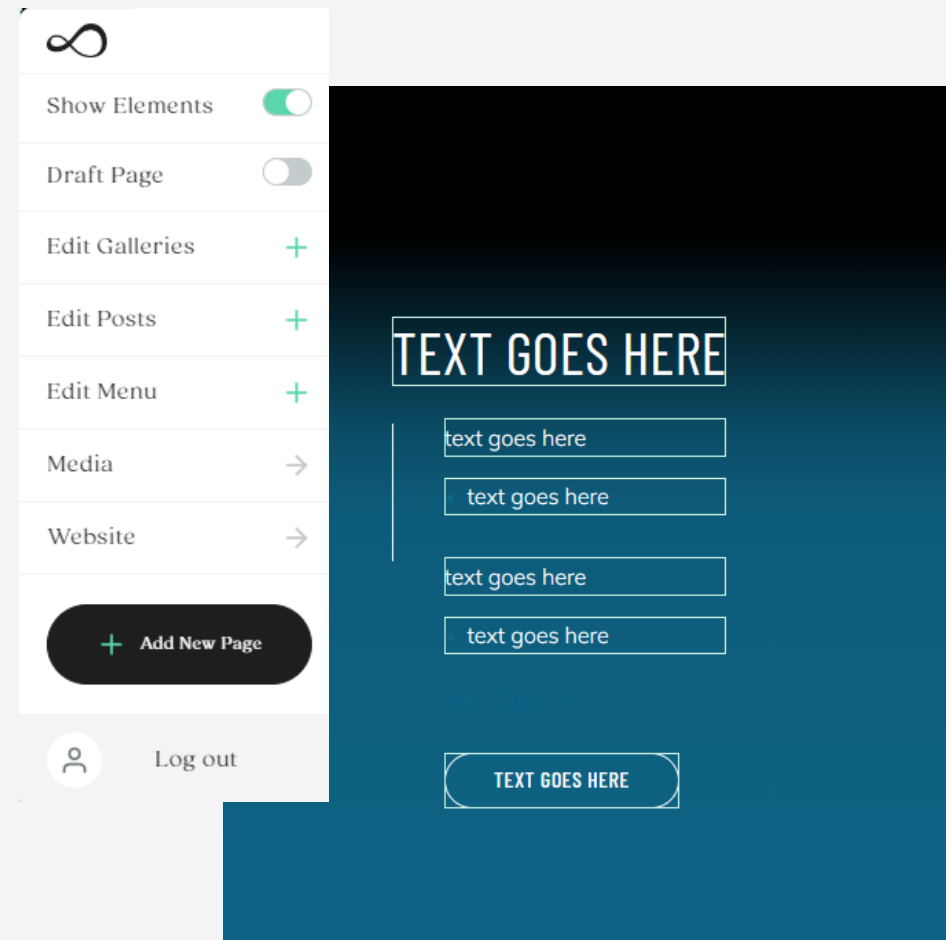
Show Elements

Draft Page

Edit Galleries +

Edit Posts +

Edit Menu +

Media

Website

+ Add New Page

Log out

TEXT GOES HERE

text goes here

text goes here

text goes here

text goes here

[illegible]

TEXT GOES HERE